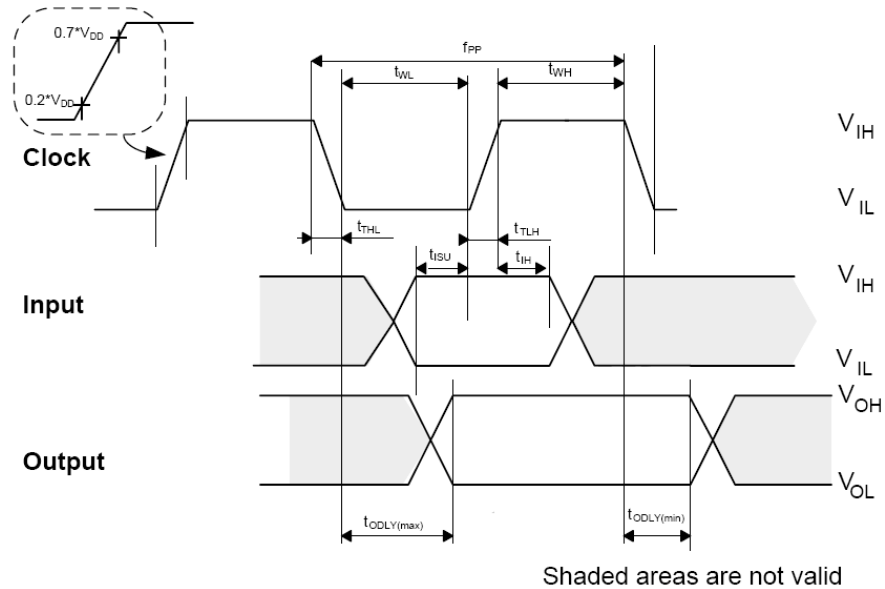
0.7*$V_{DD}$
0.2*$V_{DD}$
$f_{PP}$
$t_{WL}$
$t_{WH}$
Clock
$V_{IH}$
$V_{IL}$
$t_{THL}$
$t_{TLH}$
$t_{ISU}$
$t_{IH}$
Input
$V_{IH}$
$V_{IL}$
$V_{OH}$
Output
$V_{OL}$
$t_{ODLY(max)}$
$t_{ODLY(min)}$
Shaded areas are not valid